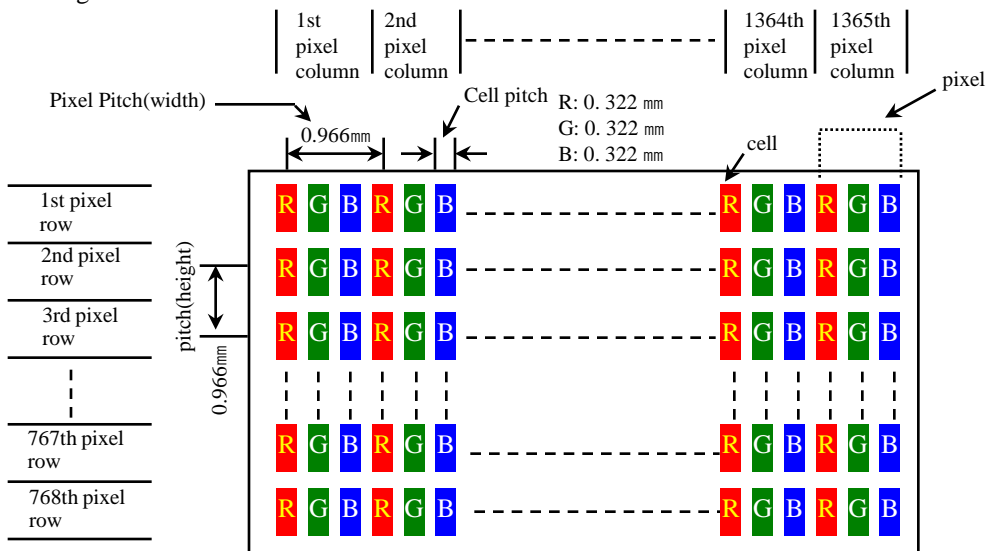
1st pixel column | 2nd pixel column | 1364th pixel column | 1365th pixel column

pixel

Pixel Pitch(width)

0.966㎜

Cell pitch R: 0. 322 ㎜
G: 0. 322 ㎜
B: 0. 322 ㎜

cell

1st pixel row
2nd pixel row
3rd pixel row
767th pixel row
768th pixel row

pitch(height)
0.966㎜

R G B R G B R G B R G B
R G B R G B R G B R G B
R G B R G B R G B R G B
R G B R G B R G B R G B
R G B R G B R G B R G B